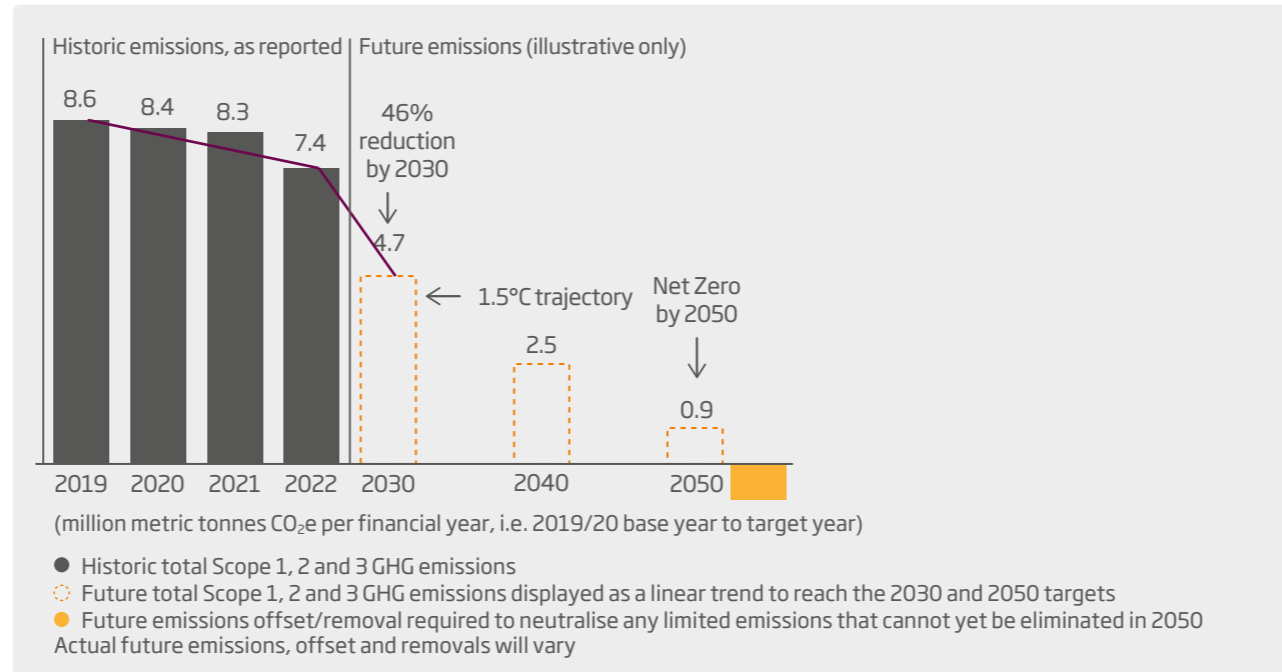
Historic emissions, as reported | Future emissions (illustrative only)

8.6
8.4
8.3
7.4

46% reduction by 2030
4.7

← 1.5°C trajectory

2.5

Net Zero by 2050

0.9

2019 2020 2021 2022 2030 2040 2050

(million metric tonnes $CO_2$e per financial year, i.e. 2019/20 base year to target year)

Historic total Scope 1, 2 and 3 GHG emissions
Future total Scope 1, 2 and 3 GHG emissions displayed as a linear trend to reach the 2030 and 2050 targets
Future emissions offset/removal required to neutralise any limited emissions that cannot yet be eliminated in 2050
Actual future emissions, offset and removals will vary